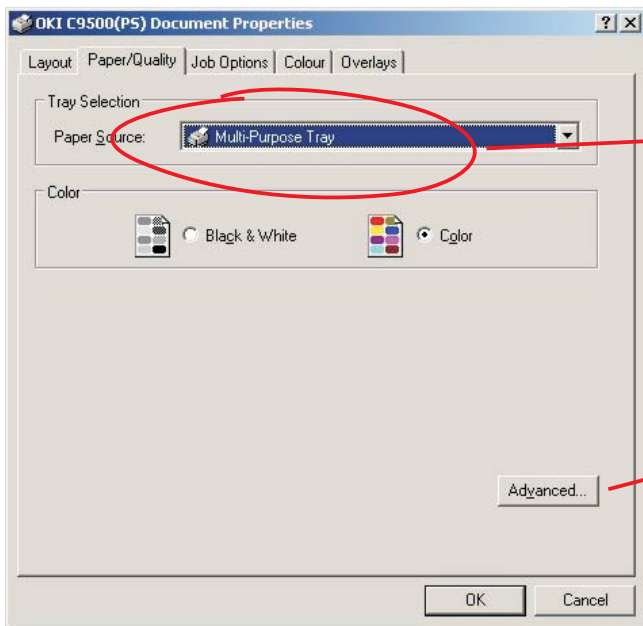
OKI C9500(PS) Document Properties

? X

Layout | Paper/Quality | Job Options | Colour | Overlays

Tray Selection

Paper Source: Multi-Purpose Tray

Color

Black & White

Color

Advanced...

OK

Cancel